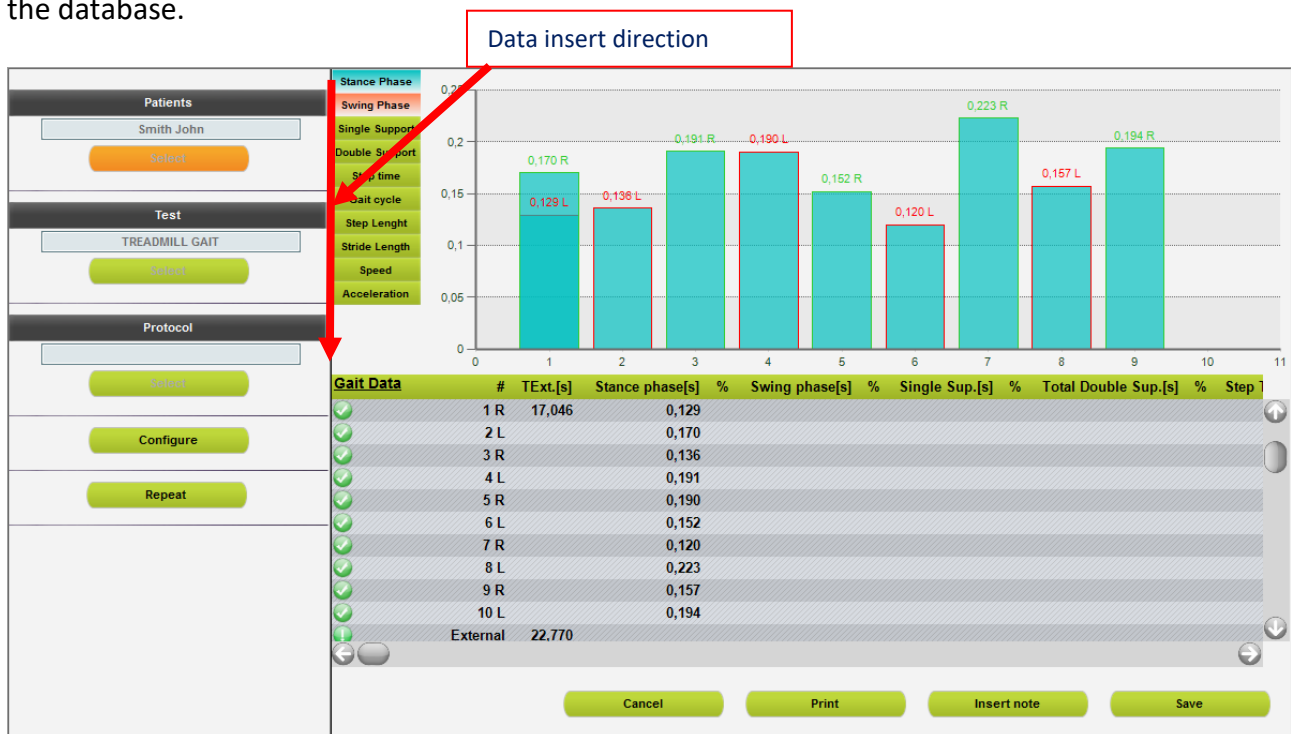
the database.

Data insert direction

Patients
Smith John
Select

Test
TREADMILL GAIT
Select

Protocol
Select

Configure

Repeat

Stance Phase
Swing Phase
Single Support
Double Support
Step time
Gait cycle
Step Lenght
Stride Length
Speed
Acceleration

0,25
0,2
0,15
0,1
0,05
0

0,170 R
0,129 L
0,136 L
0,191 R
0,190 L
0,152 R
0,120 L
0,223 R
0,157 L
0,194 R

0 1 2 3 4 5 6 7 8 9 10 11

| Gait Data | # | TExt.[s] | Stance phase[s] | % | Swing phase[s] | % | Single Sup.[s] | % | Total Double Sup.[s] | % | Step T |
|---|---|---|---|---|---|---|---|---|---|---|---|
| | 1 R | 17,046 | 0,129 | | | | | | | | |
| | 2 L | | 0,170 | | | | | | | | |
| | 3 R | | 0,136 | | | | | | | | |
| | 4 L | | 0,191 | | | | | | | | |
| | 5 R | | 0,190 | | | | | | | | |
| | 6 L | | 0,152 | | | | | | | | |
| | 7 R | | 0,120 | | | | | | | | |
| | 8 L | | 0,223 | | | | | | | | |
| | 9 R | | 0,157 | | | | | | | | |
| | 10 L | | 0,194 | | | | | | | | |
| | External | 22,770 | | | | | | | | | |

Cancel
Print
Insert note
Save